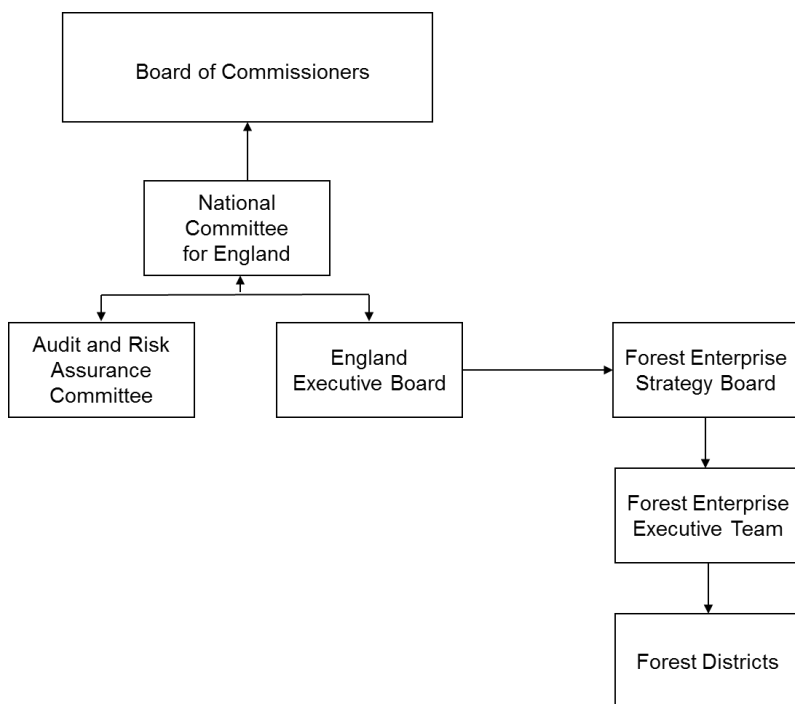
Board of Commissioners

National Committee for England

Audit and Risk Assurance Committee

England Executive Board

Forest Enterprise Strategy Board

Forest Enterprise Executive Team

Forest Districts